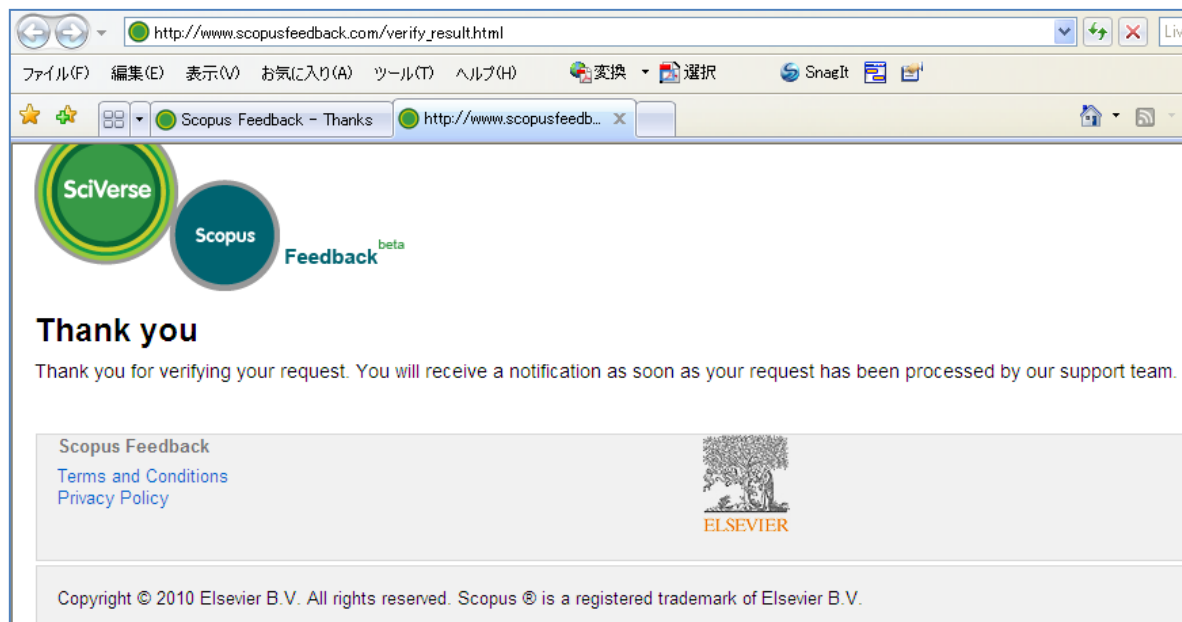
http://www.scopusfeedback.com/verify_result.html

Liv

ファイル(F) 編集(E) 表示(V) お気に入り(A) ツール(T) ヘルプ(H) 変換 選択 SnagIt

Scopus Feedback - Thanks http://www.scopusfeedb...

SciVerse Scopus Feedback beta

Thank you

Thank you for verifying your request. You will receive a notification as soon as your request has been processed by our support team.

Scopus Feedback
Terms and Conditions
Privacy Policy

ELSEVIER

Copyright © 2010 Elsevier B.V. All rights reserved. Scopus ® is a registered trademark of Elsevier B.V.